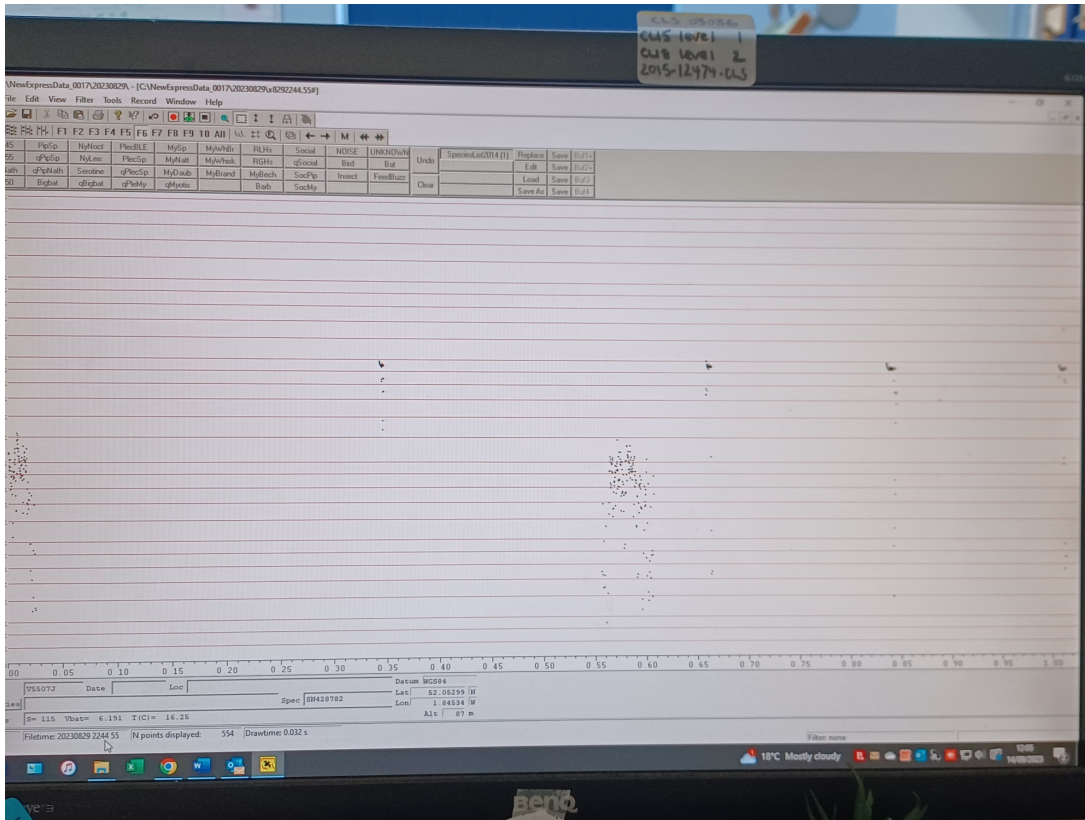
CLS 05036
CLS level 1
CLS level 2
2015-12474-CLS

\NewExpressData_0017\20230829\ - [C:\NewExpressData_0017\20230829\x8292244.55#]
File Edit View Filter Tools Record Window Help

F1 F2 F3 F4 F5 F6 F7 F8 F9 10 All M

| 45 | PipSp | NyNoct | PlecBLE | MySp | MyWhBr | RLHs | Social | NOISE | UNKNOWN |
|---|---|---|---|---|---|---|---|---|---|
| 55 | qPipSp | NyLeis | PlecSp | MyNatt | MyWhisk | RGHs | qSocial | Bird | Bat |
| Nath | qPipNath | Serotine | qPlecSp | MyDaub | MyBrand | MyBech | SocPip | Insect | FeedBuzz |
| 50 | Bigbat | qBigbat | qPleMy | qMyotis | | Barb | SocMy | | |

Undo
Clear
SpeciesList2014 [1]
Replace Save Buf1
Edit Save Buf2
Load Save Buf3
Save As Save Buf4

00 0.05 0.10 0.15 0.20 0.25 0.30 0.35 0.40 0.45 0.50 0.55 0.60 0.65 0.70 0.75 0.80 0.85 0.90 0.95 1.00

VS507J Date Loc
Datum WGS84
Lat 52.05299 N
Spec SN420782
Lon 1.04534 W
Alt 87 m
S= 115 Vbat= 6.191 T(C)= 16.25

Filetime: 20230829 2244.55 N points displayed: 554 Drawtime: 0.032 s
Filter: none

18°C Mostly cloudy
12:05
14/09/2023

BenQ